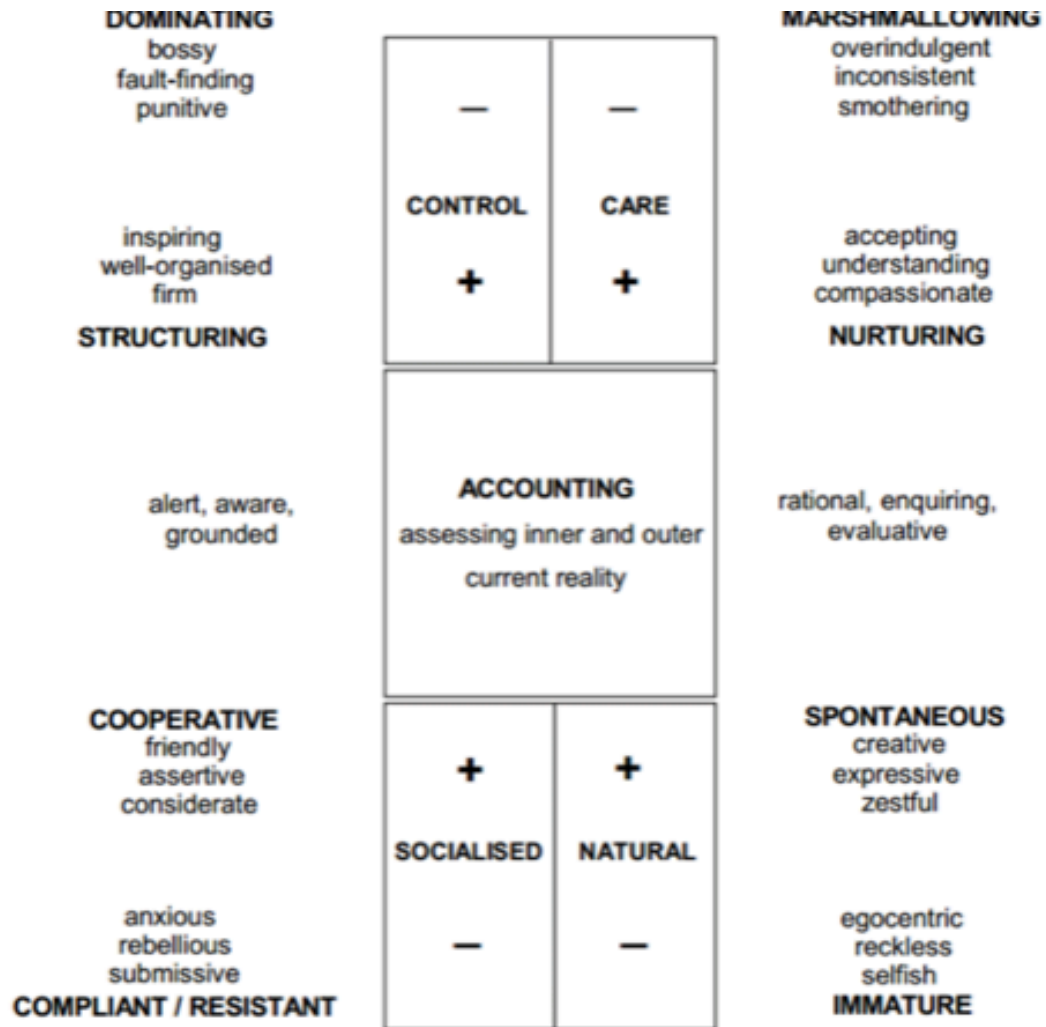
DOMINATING
bossy
fault-finding
punitive

MARSHMALLOWING
overindulgent
inconsistent
smothering

—

—

CONTROL

CARE

+

+

inspiring
well-organised
firm
STRUCTURING

accepting
understanding
compassionate
NURTURING

alert, aware, grounded

ACCOUNTING
assessing inner and outer current reality

rational, enquiring, evaluative

COOPERATIVE
friendly
assertive
considerate

SPONTANEOUS
creative
expressive
zestful

+

+

SOCIALISED

NATURAL

—

—

anxious
rebellious
submissive
COMPLIANT / RESISTANT

egocentric
reckless
selfish
IMMATURE